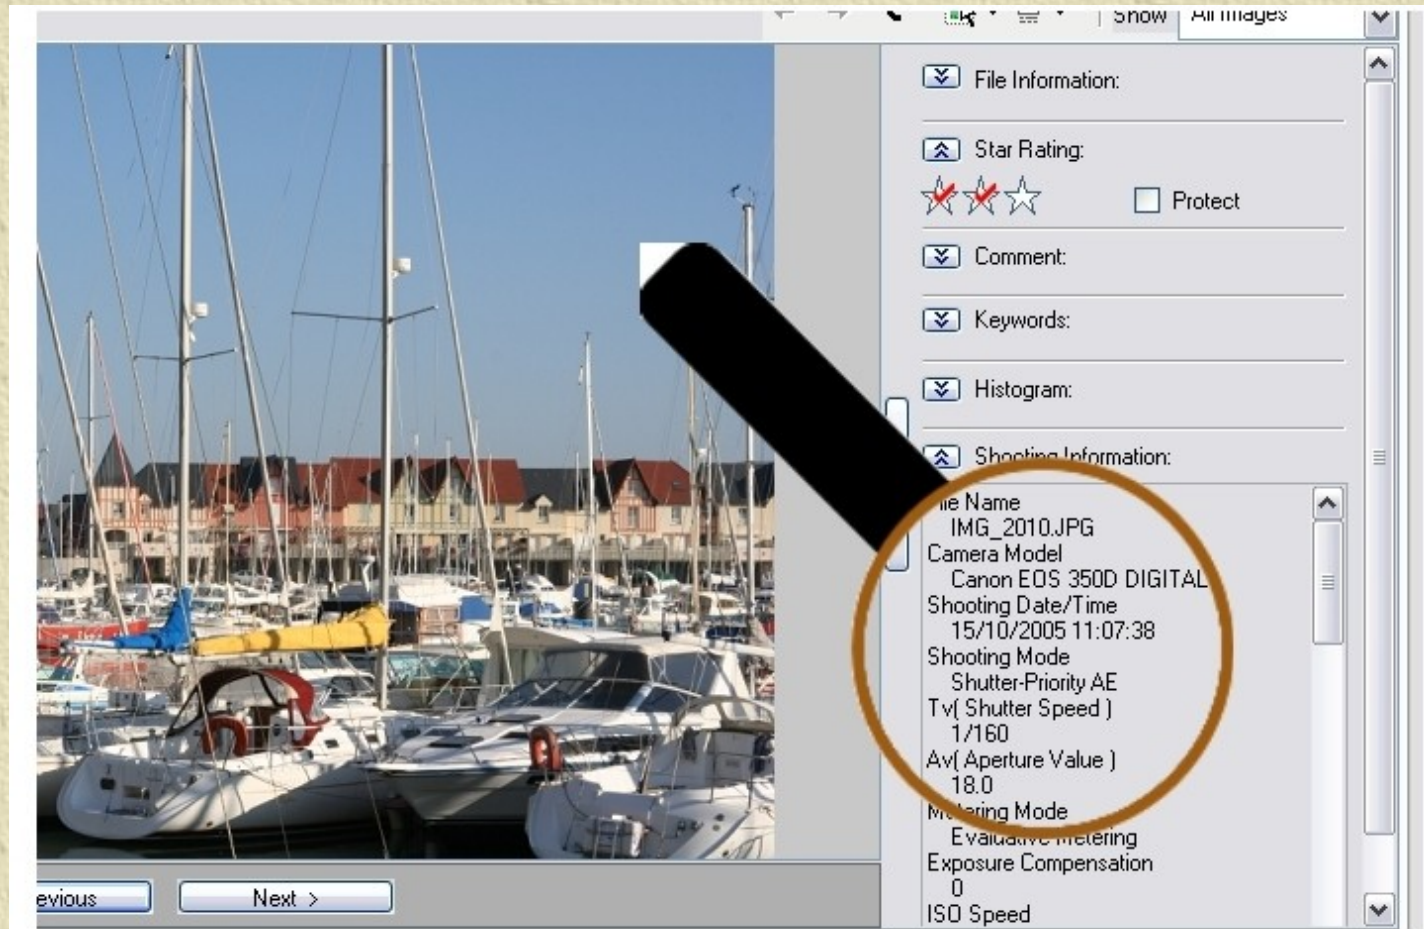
Show All Images

File Information:

Star Rating:

Protect

Comment:

Keywords:

Histogram:

Shooting Information:

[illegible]le Name
IMG_2010.JPG
Camera Model
Canon EOS 350D DIGITAL
Shooting Date/Time
15/10/2005 11:07:38
Shooting Mode
Shutter-Priority AE
Tv( Shutter Speed )
1/160
Av( Aperture Value )
18.0
M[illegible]ring Mode
Evaluative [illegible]etering
Exposure Compensation
0
ISO Speed

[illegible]evious
Next >